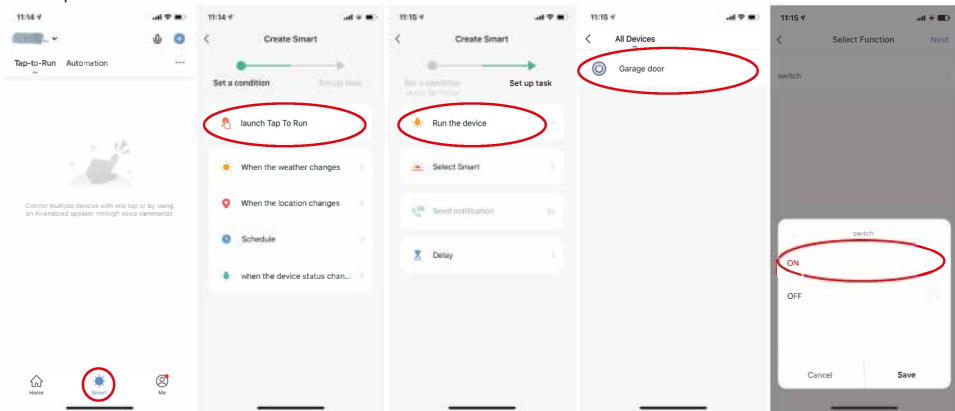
11:14

Tap-to-Run Automation ···

Control multiple devices with one tap or by using an AI-enabled speaker through voice commands

Home Smart Me

11:14

Create Smart

Set a condition Set up task

launch Tap To Run

When the weather changes

When the location changes

Schedule

when the device status chan...

11:15

Create Smart

Set a condition Set up task

Run the device

Select Smart

Send notification

Delay

11:15

All Devices

Garage door

11:15

Select Function Next

switch

switch

ON

OFF

Cancel Save